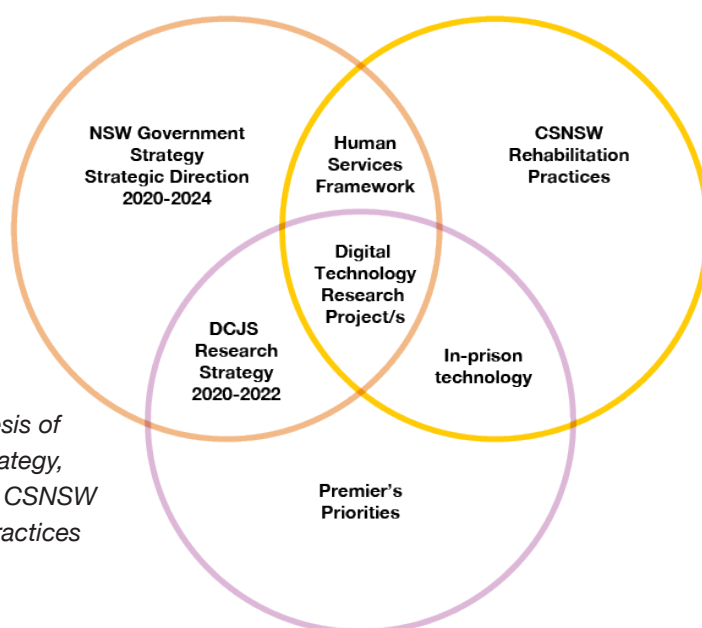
NSW Government Strategy Strategic Direction 2020-2024

Human Services Framework

CSNSW Rehabilitation Practices

Digital Technology Research Project/s

DCJS Research Strategy 2020-2022

In-prison technology

Premier's Priorities

sis of
ategy,
CSNSW
ractices